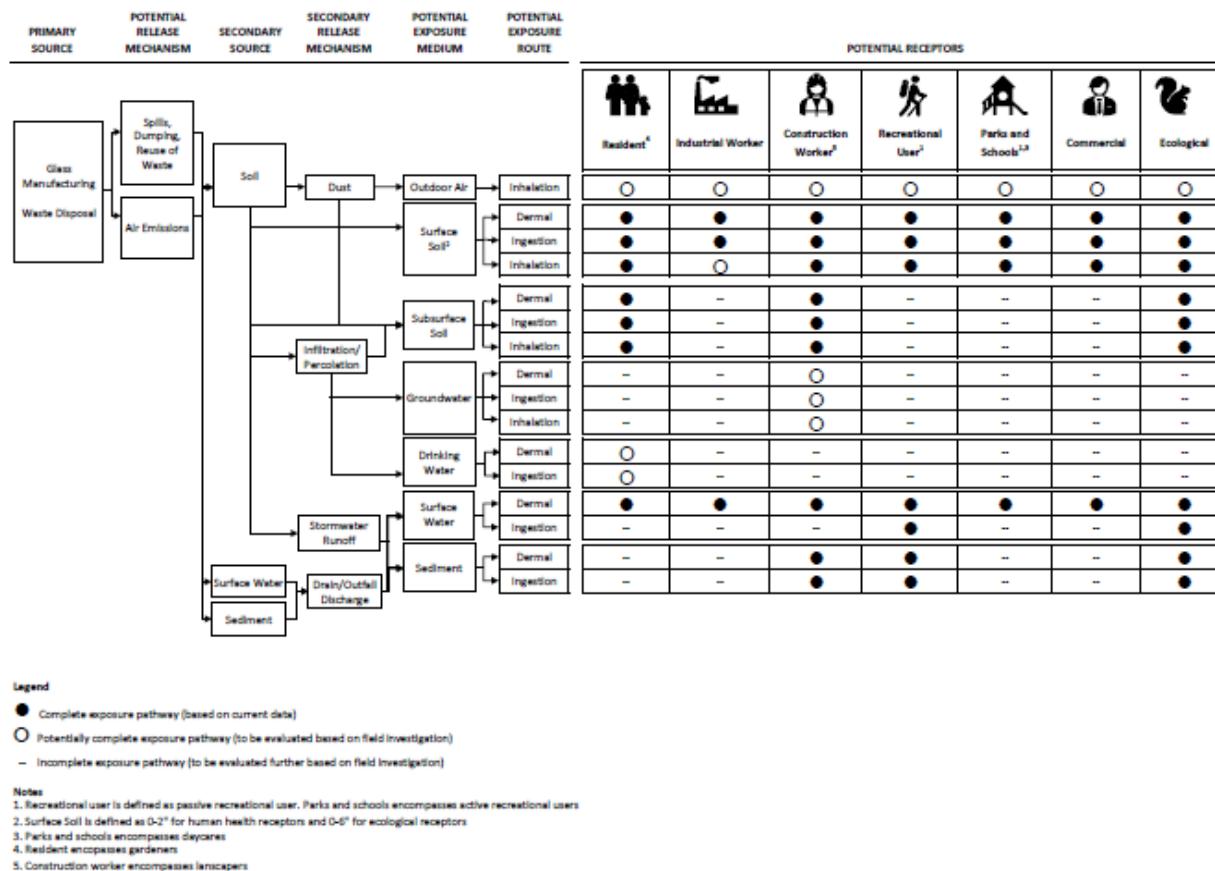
PRIMARY SOURCE | POTENTIAL RELEASE MECHANISM | SECONDARY SOURCE | SECONDARY RELEASE MECHANISM | POTENTIAL EXPOSURE MEDIUM | POTENTIAL EXPOSURE ROUTE

POTENTIAL RECEPTORS

Glass Manufacturing

Waste Disposal

Spills, Dumping, Reuse of Waste

Air Emissions

Soil

Dust

Infiltration/ Percolation

Stormwater Runoff

Surface Water

Sediment

Drain/Outfall Discharge

| Medium | Route | Resident$^4$ | Industrial Worker | Construction Worker$^5$ | Recreational User$^1$ | Parks and Schools$^{1,3}$ | Commercial | Ecological |
|---|---|---|---|---|---|---|---|---|
| Outdoor Air | Inhalation | ○ | ○ | ○ | ○ | ○ | ○ | ○ |
| Surface Soil$^2$ | Dermal | ● | ● | ● | ● | ● | ● | ● |
| | Ingestion | ● | ● | ● | ● | ● | ● | ● |
| | Inhalation | ● | ○ | ● | ● | ● | ● | ● |
| Subsurface Soil | Dermal | ● | – | ● | – | – | – | ● |
| | Ingestion | ● | – | ● | – | – | – | ● |
| | Inhalation | ● | – | ● | – | – | – | ● |
| Groundwater | Dermal | – | – | ○ | – | – | – | – |
| | Ingestion | – | – | ○ | – | – | – | – |
| | Inhalation | – | – | ○ | – | – | – | – |
| Drinking Water | Dermal | ○ | – | – | – | – | – | – |
| | Ingestion | ○ | – | – | – | – | – | – |
| Surface Water | Dermal | ● | ● | ● | ● | ● | ● | ● |
| | Ingestion | – | – | – | ● | – | – | ● |
| Sediment | Dermal | – | – | ● | ● | – | – | ● |
| | Ingestion | – | – | ● | ● | – | – | ● |

Legend

● Complete exposure pathway (based on current data)

○ Potentially complete exposure pathway (to be evaluated based on field investigation)

– Incomplete exposure pathway (to be evaluated further based on field investigation)

Notes
1. Recreational user is defined as passive recreational user. Parks and schools encompasses active recreational users
2. Surface Soil is defined as 0-2" for human health receptors and 0-6" for ecological receptors
3. Parks and schools encompasses daycares
4. Resident encompasses gardeners
5. Construction worker encompasses lanscapers